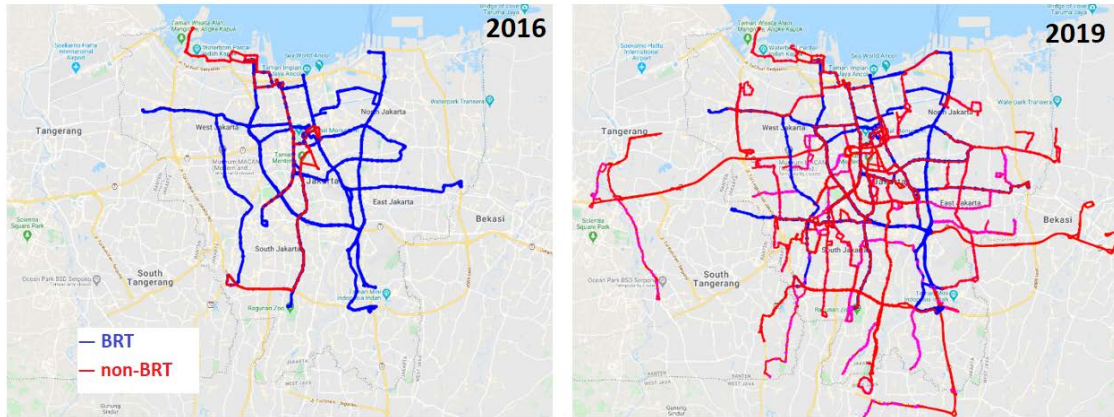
2016

Taman Wisata Alam Mangrove Angke Kapuk
Soekarno-Hatta International Airport
Sheraton
Taman Impian Jaya Ancol
Sea World Ancol
Tangerang
West Jakarta
North Jakarta
National Monument
Waterpark Transera
Museum MACAN
Taman Menteng
Jakarta
East Jakarta
Bekasi
Scientia Square Park
South Jakarta
Ocean Park BSD Serpong
South Tangerang
Taman Mini Indonesia Indah
Ragunan Zoo
Gunung Sindur

— BRT
— non-BRT

2019

Taman Wisata Alam Mangrove Angke Kapuk
Soekarno-Hatta International Airport
Waterbom
Taman Impian Jaya Ancol
Sea World Ancol
Bridge of Love Taruma Jaya
Tangerang
West Jakarta
North Jakarta
Wale Dark Transera
Museum MACAN
Jakarta
East Jakarta
Bekasi
Scientia Square Park
South Jakarta
Ocean Park BSD Serpong
South Tangerang
Taman Mini Indonesia Indah
Gunung Sindur